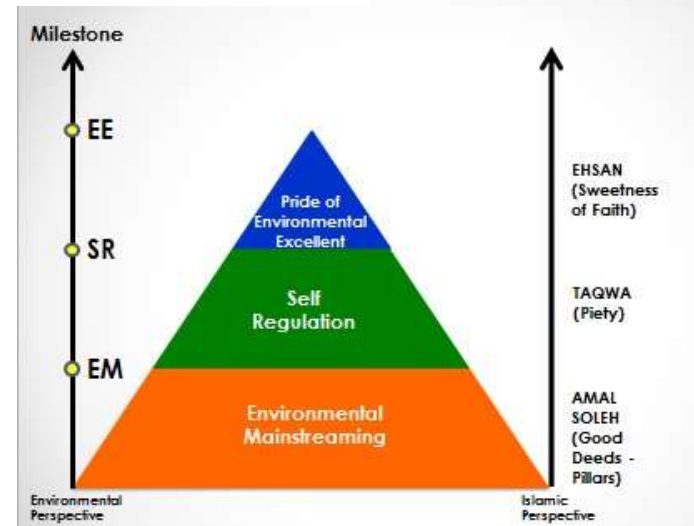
Milestone

EE

SR

EM

Pride of Environmental Excellent

Self Regulation

Environmental Mainstreaming

EHSAN (Sweetness of Faith)

TAQWA (Piety)

AMAL SOLEH (Good Deeds - Pillars)

Environmental Perspective

Islamic Perspective